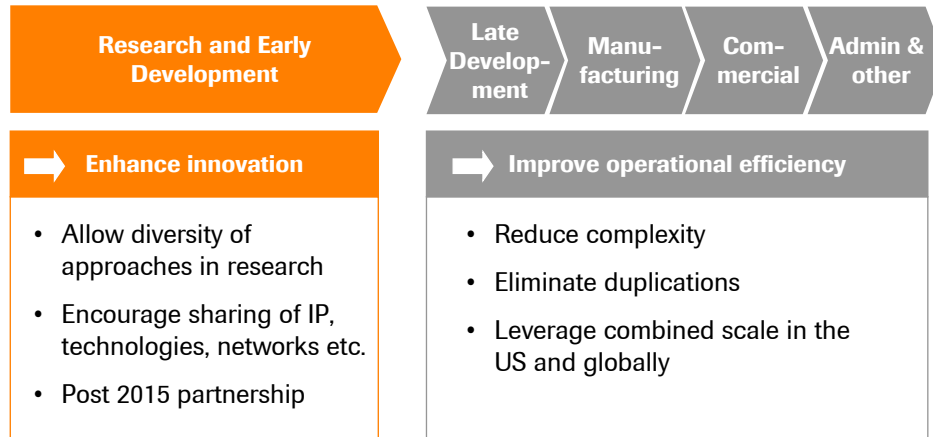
Research and Early Development

Late Development

Manufacturing

Commercial

Admin & other

Enhance innovation

- Allow diversity of approaches in research
- Encourage sharing of IP, technologies, networks etc.
- Post 2015 partnership

Improve operational efficiency

- Reduce complexity
- Eliminate duplications
- Leverage combined scale in the US and globally